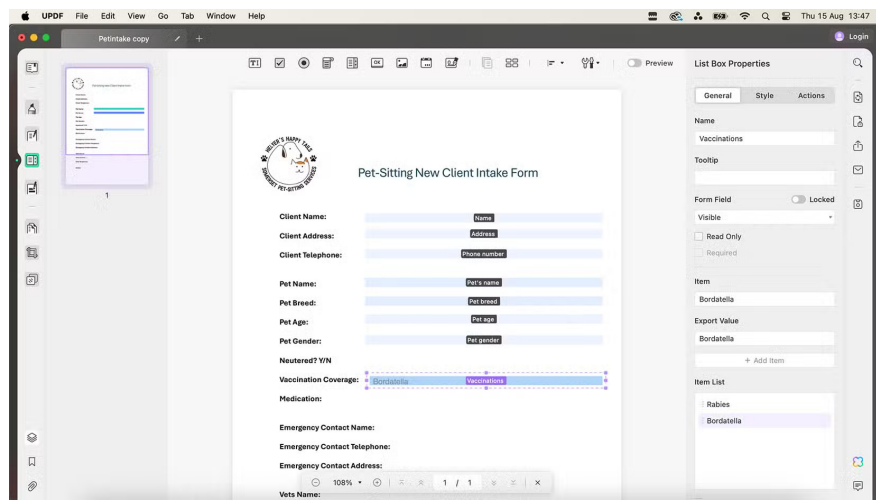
UPDF File Edit View Go Tab Window Help

Thu 15 Aug 13:47

Petintake copy

Login

1

Preview

HELYER'S HAPPY TAILS
SOMERSET PET-SITTING SERVICES

Pet-Sitting New Client Intake Form

Client Name: Name
Client Address: Address
Client Telephone: Phone number

Pet Name: Pet's name
Pet Breed: Pet breed
Pet Age: Pet age
Pet Gender: Pet gender
Neutered? Y/N
Vaccination Coverage: Bordatella Vaccinations
Medication:

Emergency Contact Name:
Emergency Contact Telephone:
Emergency Contact Address:
Vets Name:

108% 1 / 1

List Box Properties

General Style Actions

Name
Vaccinations

Tooltip

Form Field Locked
Visible
Read Only
Required

Item
Bordatella

Export Value
Bordatella

+ Add Item

Item List
Rabies
Bordatella